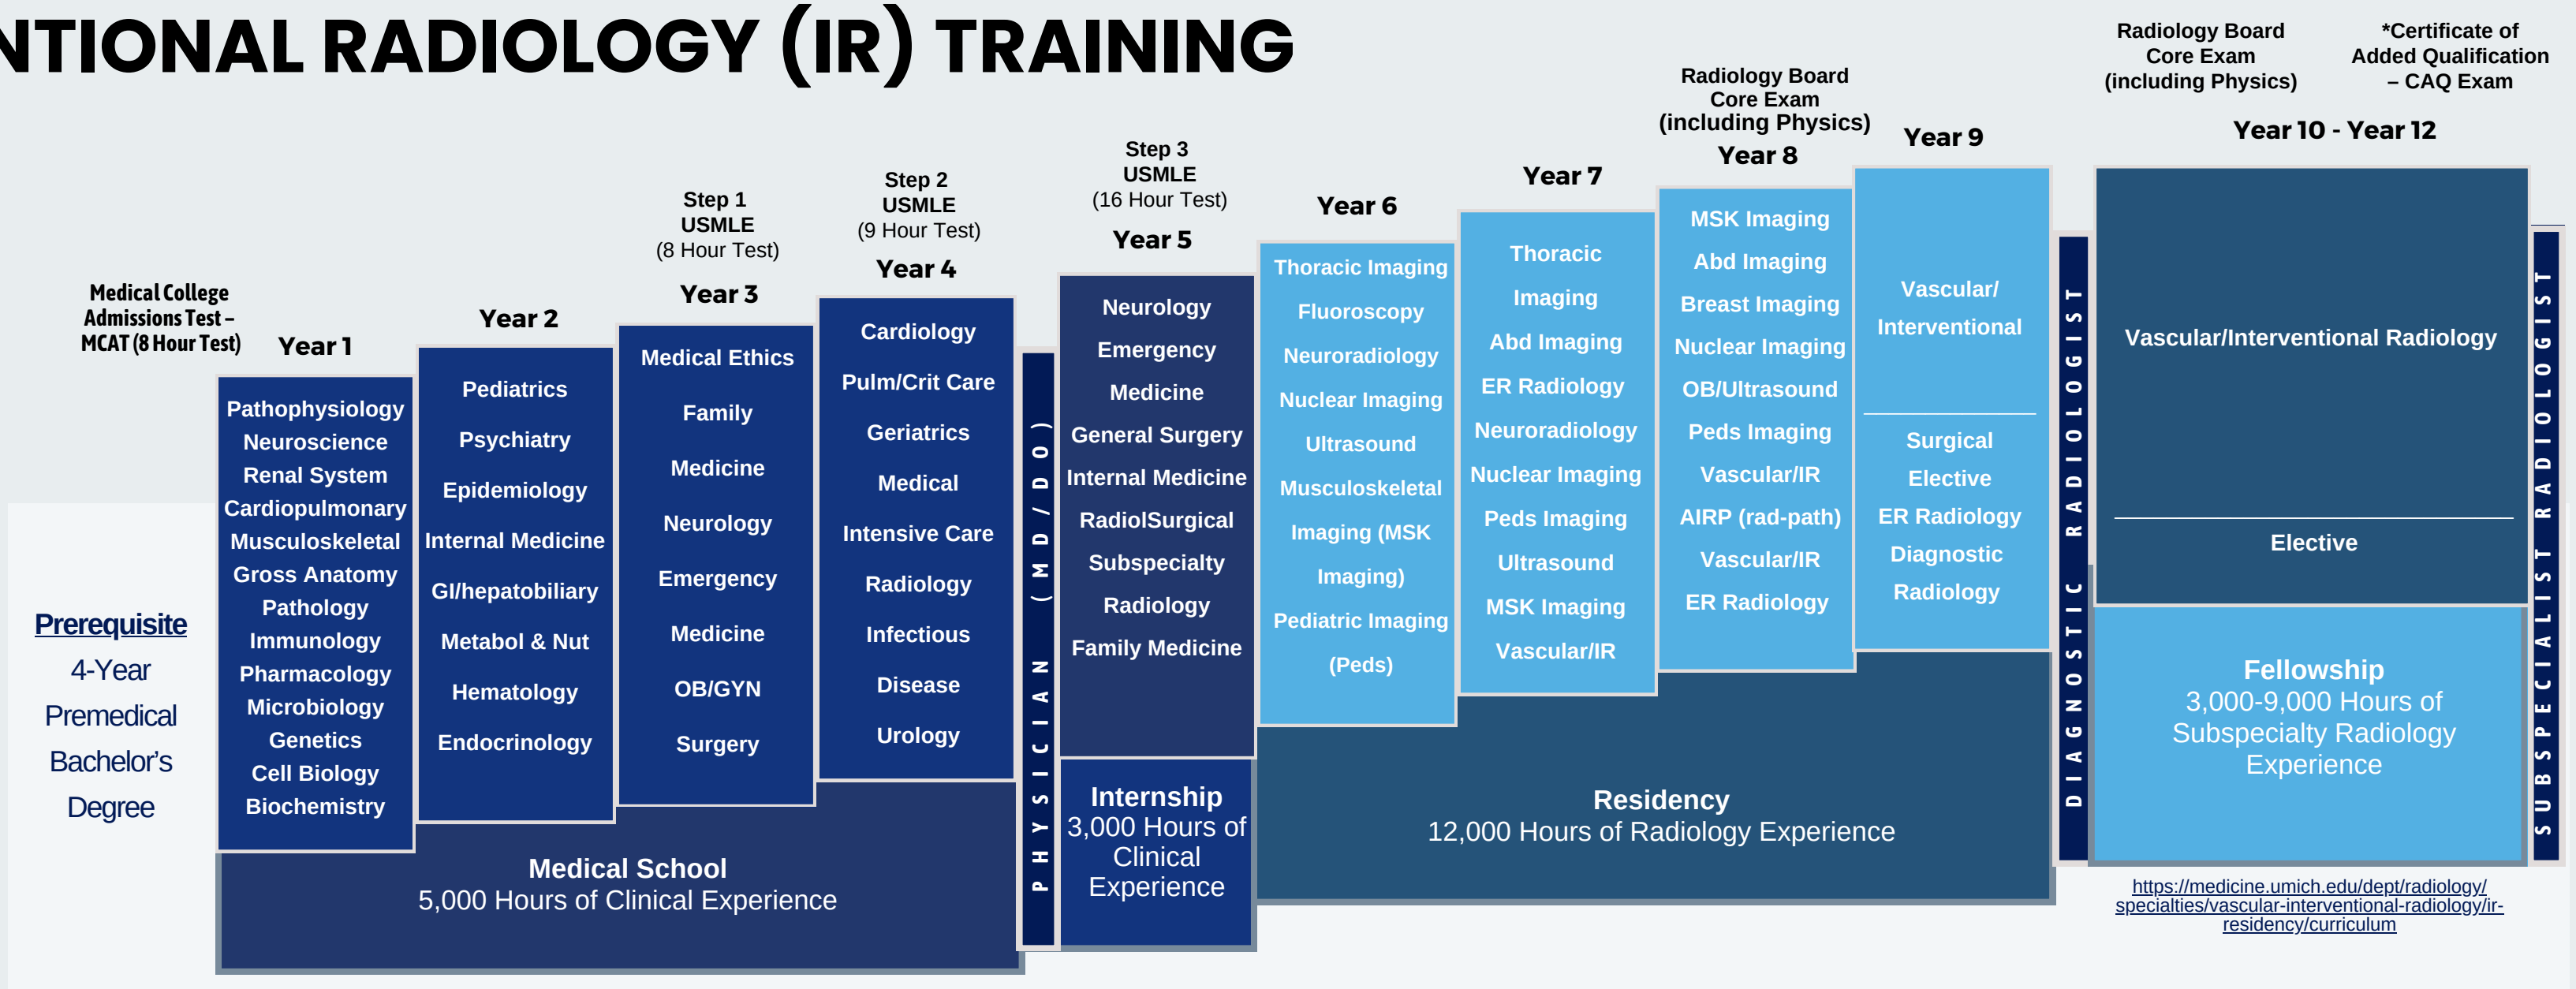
NTIONAL RADIOLOGY (IR) TRAINING

Medical College Admissions Test – MCAT (8 Hour Test)

Prerequisite
4-Year
Premedical
Bachelor's
Degree

Year 1
Pathophysiology
Neuroscience
Renal System
Cardiopulmonary
Musculoskeletal
Gross Anatomy
Pathology
Immunology
Pharmacology
Microbiology
Genetics
Cell Biology
Biochemistry

Year 2
Pediatrics
Psychiatry
Epidemiology
Internal Medicine
GI/hepatobiliary
Metabol & Nut
Hematology
Endocrinology

Step 1
USMLE
(8 Hour Test)
Year 3
Medical Ethics
Family
Medicine
Neurology
Emergency
Medicine
OB/GYN
Surgery

Step 2
USMLE
(9 Hour Test)
Year 4
Cardiology
Pulm/Crit Care
Geriatrics
Medical
Intensive Care
Radiology
Infectious
Disease
Urology

Medical School
5,000 Hours of Clinical Experience

PHYSICIAN (MD/DO)

Step 3
USMLE
(16 Hour Test)
Year 5
Neurology
Emergency
Medicine
General Surgery
Internal Medicine
RadiolSurgical
Subspecialty
Radiology
Family Medicine

Internship
3,000 Hours of Clinical Experience

Year 6
Thoracic Imaging
Fluoroscopy
Neuroradiology
Nuclear Imaging
Ultrasound
Musculoskeletal
Imaging (MSK
Imaging)
Pediatric Imaging
(Peds)

Year 7
Thoracic
Imaging
Abd Imaging
ER Radiology
Neuroradiology
Nuclear Imaging
Peds Imaging
Ultrasound
MSK Imaging
Vascular/IR

Radiology Board
Core Exam
(including Physics)
Year 8
MSK Imaging
Abd Imaging
Breast Imaging
Nuclear Imaging
OB/Ultrasound
Peds Imaging
Vascular/IR
AIRP (rad-path)
Vascular/IR
ER Radiology

Year 9
Vascular/
Interventional
Surgical
Elective
ER Radiology
Diagnostic
Radiology

Residency
12,000 Hours of Radiology Experience

DIAGNOSTIC RADIOLOGIST

Radiology Board
Core Exam
(including Physics)

*Certificate of
Added Qualification
– CAQ Exam

Year 10 - Year 12
Vascular/Interventional Radiology
Elective

Fellowship
3,000-9,000 Hours of Subspecialty Radiology Experience

SUBSPECIALIST RADIOLOGIST

https://medicine.umich.edu/dept/radiology/specialties/vascular-interventional-radiology/ir-residency/curriculum